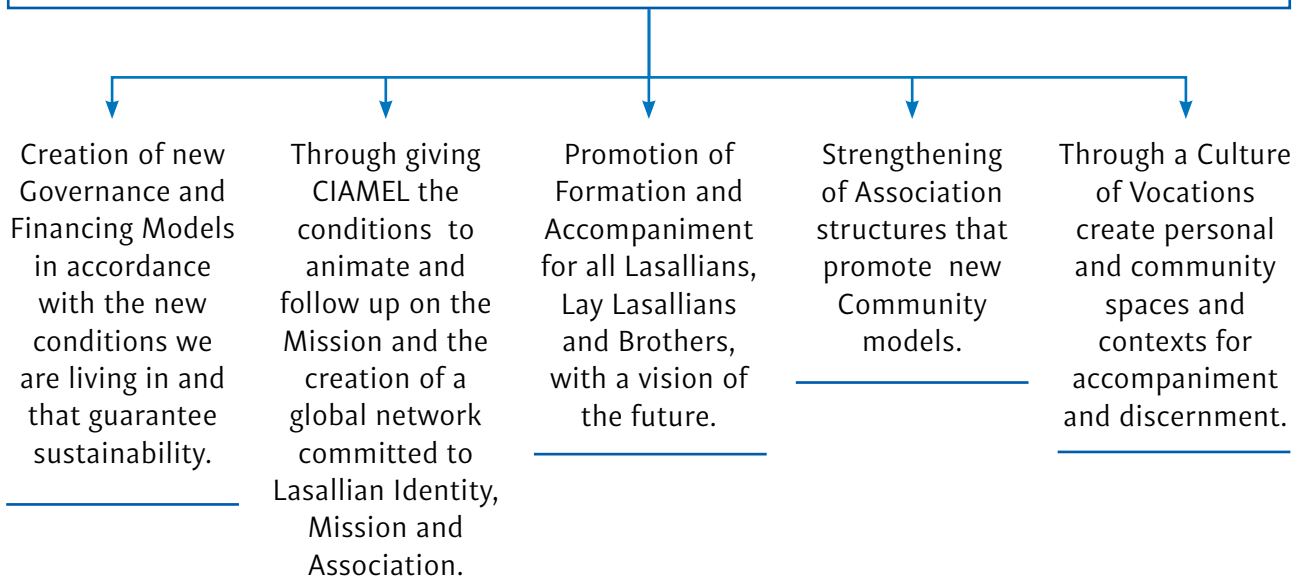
Creation of new Governance and Financing Models in accordance with the new conditions we are living in and that guarantee sustainability.

Through giving CIAMEL the conditions to animate and follow up on the Mission and the creation of a global network committed to Lasallian Identity, Mission and Association.

Promotion of Formation and Accompaniment for all Lasallians, Lay Lasallians and Brothers, with a vision of the future.

Strengthening of Association structures that promote new Community models.

Through a Culture of Vocations create personal and community spaces and contexts for accompaniment and discernment.